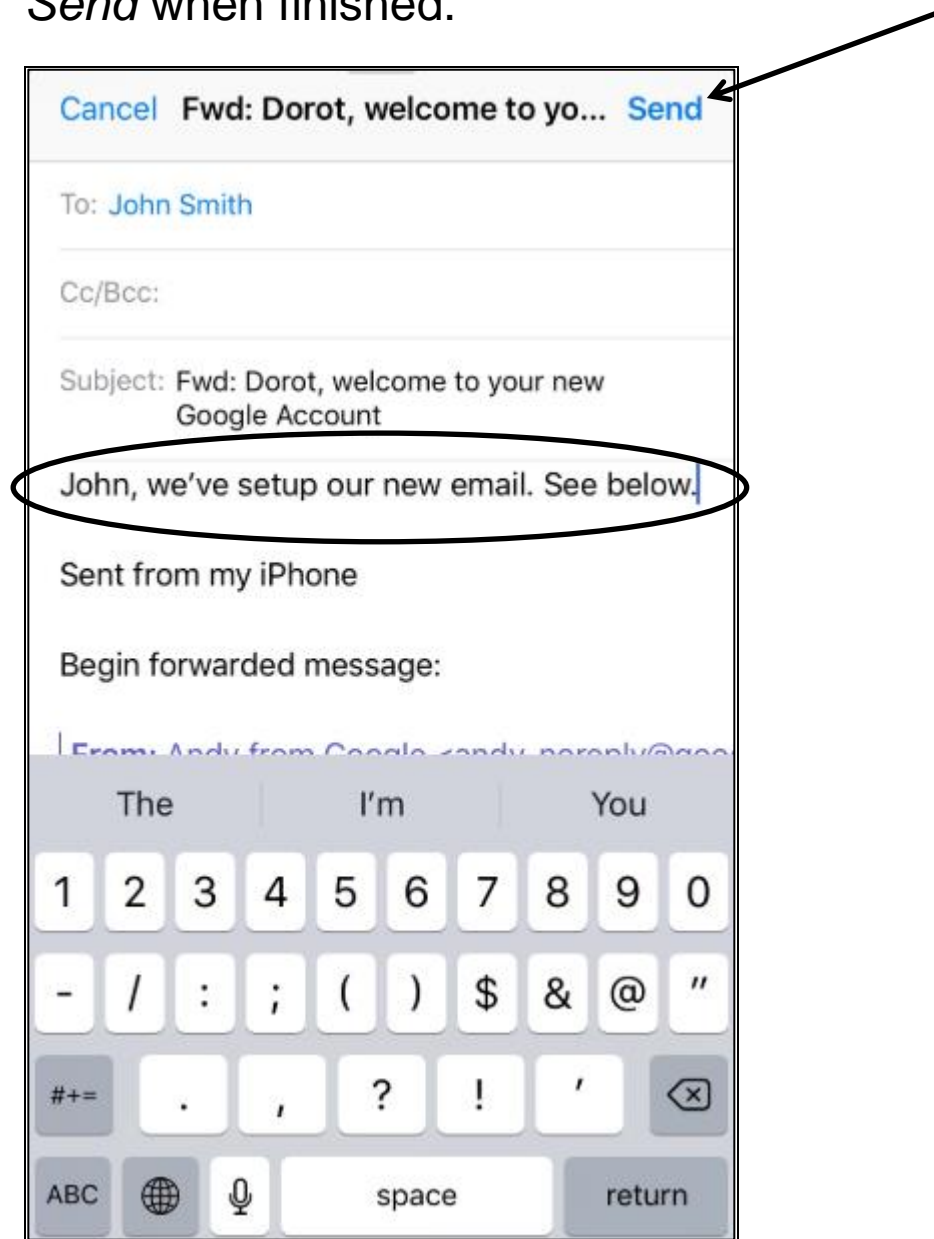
*Send* when finished.

Cancel Fwd: Dorot, welcome to yo... Send

To: John Smith

Cc/Bcc:

Subject: Fwd: Dorot, welcome to your new Google Account

John, we've setup our new email. See below.

Sent from my iPhone

Begin forwarded message:

From: Andy from Google <andy-noreply@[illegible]

The I'm You

1 2 3 4 5 6 7 8 9 0

- / : ; ( ) $ & @ "

#+= . , ? ! '

ABC space return